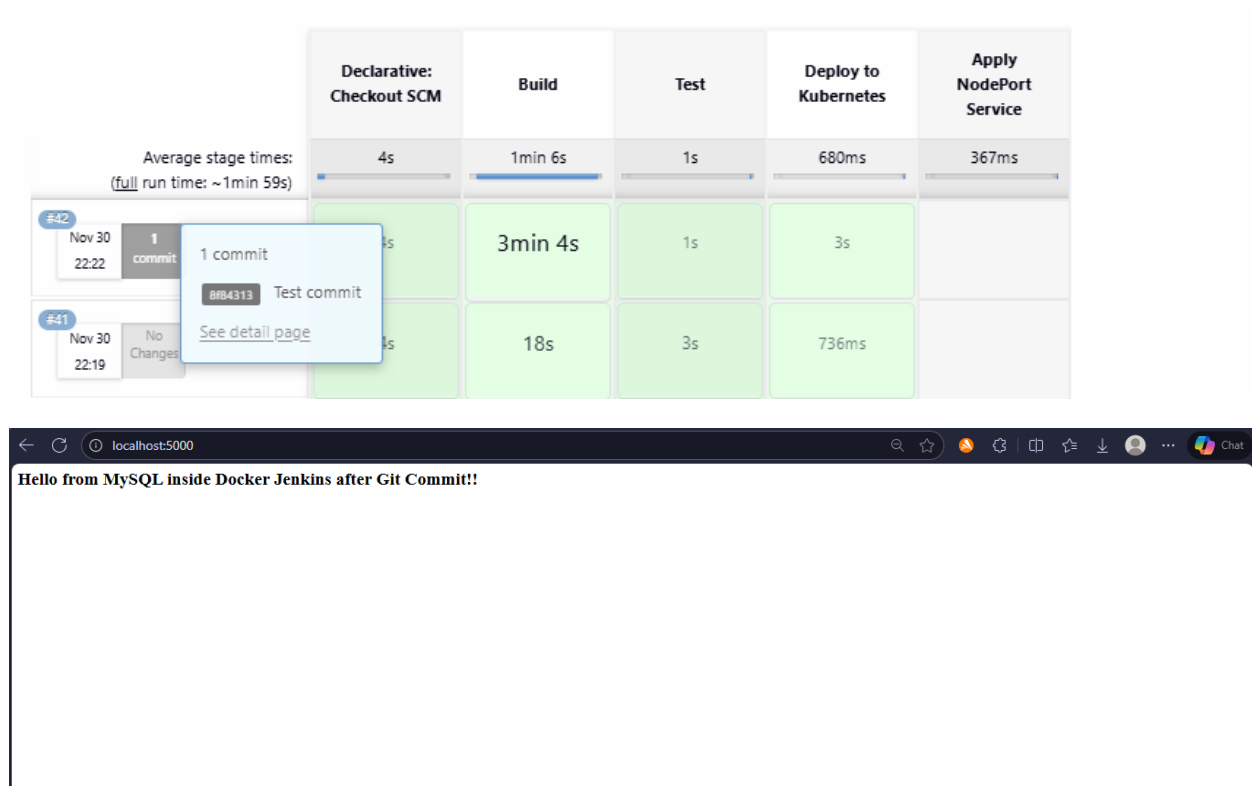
| | Declarative: Checkout SCM | Build | Test | Deploy to Kubernetes | Apply NodePort Service |
|---|---|---|---|---|---|
| Average stage times: (full run time: ~1min 59s) | 4s | 1min 6s | 1s | 680ms | 367ms |
| #42 Nov 30 22:22 1 commit | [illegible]s | 3min 4s | 1s | 3s | |
| #41 Nov 30 22:19 No Changes | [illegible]s | 18s | 3s | 736ms | |

1 commit

8f84313 Test commit

See detail page

localhost:5000

Chat

Hello from MySQL inside Docker Jenkins after Git Commit!!